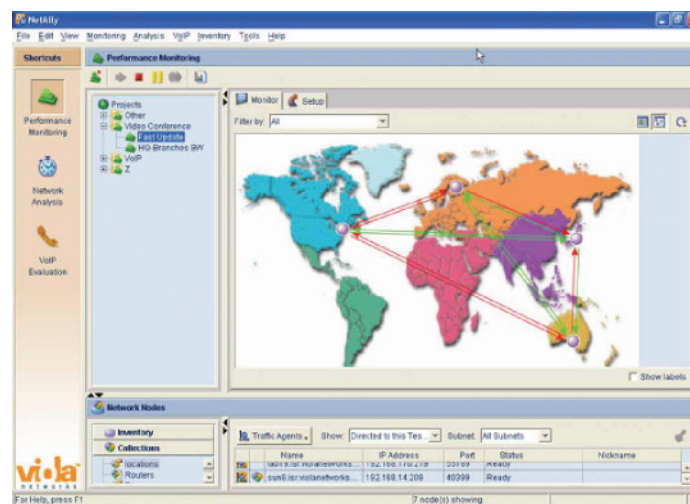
NetAlly

File Edit View Monitoring Analysis VoIP Inventory Tools Help

Shortcuts

Performance Monitoring

Performance Monitoring

Network Analysis

VoIP Evaluation

Projects
Other
Video Conference
Fast Update
HQ-Branches BW
VoIP
Z

Monitor Setup

Filter by: All

Show labels

Network Nodes

Inventory
Collections
locations
Routers

Traffic Agents Show: Directed to this Tes... Subnet: All Subnets

| | Name | IP Address | Port | Status | Nickname |
|---|---|---|---|---|---|
| | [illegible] | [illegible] | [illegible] | Ready | |
| | sun8.isr.violanetworks... | 192.168.14.208 | 40399 | Ready | |

viola networks

For Help, press F1

7 node(s) showing